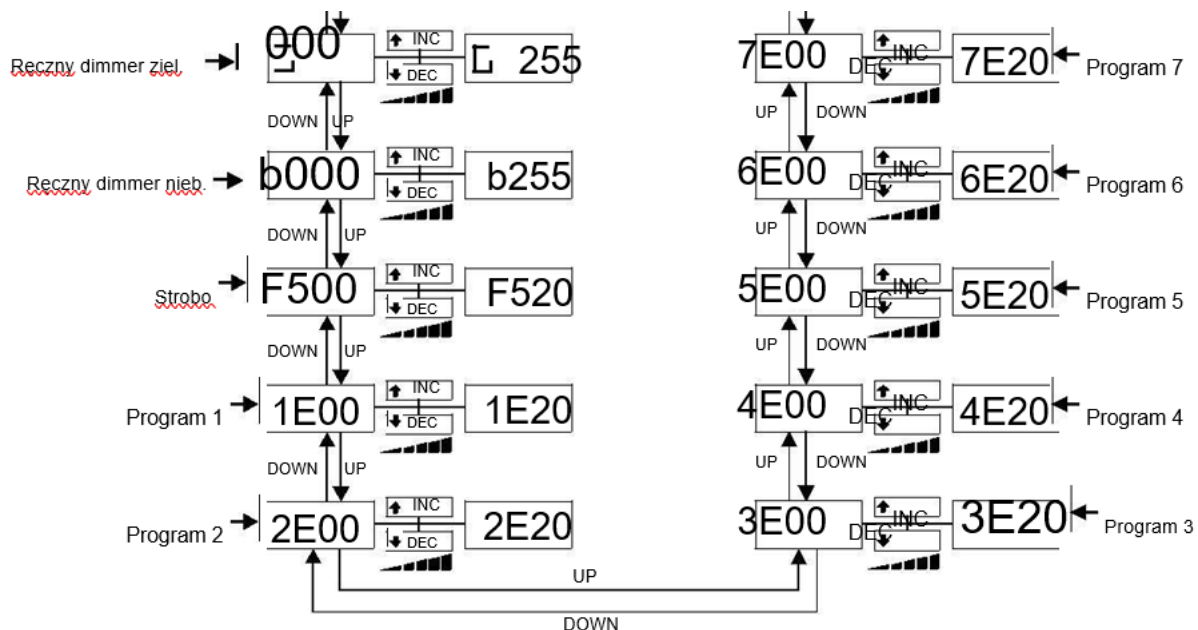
Reczny dimmer ziel.
000
INC
DEC
255
DOWN
UP
Reczny dimmer nieb.
b000
INC
DEC
b255
DOWN
UP
Strobo
F500
INC
DEC
F520
DOWN
UP
Program 1
1E00
INC
DEC
1E20
DOWN
UP
Program 2
2E00
INC
DEC
2E20

7E00
DEC
INC
7E20
Program 7
UP
DOWN
6E00
DEC
INC
6E20
Program 6
UP
DOWN
5E00
DEC
INC
5E20
Program 5
UP
DOWN
4E00
DEC
INC
4E20
Program 4
UP
DOWN
3E00
DEC
INC
3E20
Program 3

UP
DOWN